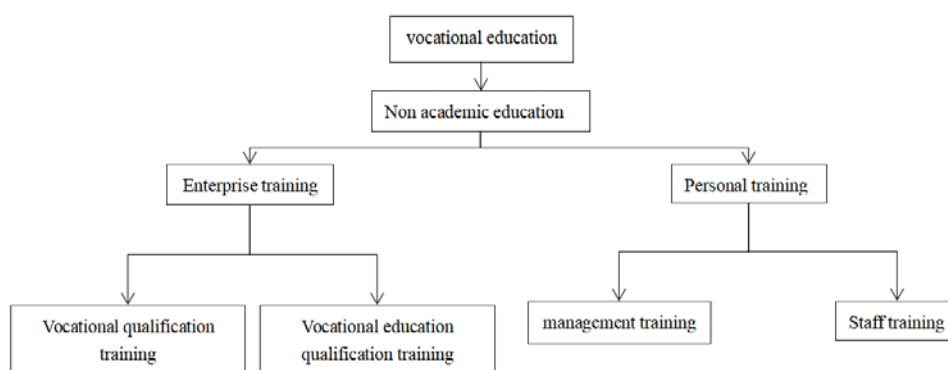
vocational education

Non academic education

Enterprise training

Personal training

Vocational qualification training

Vocational education qualification training

management training

Staff training